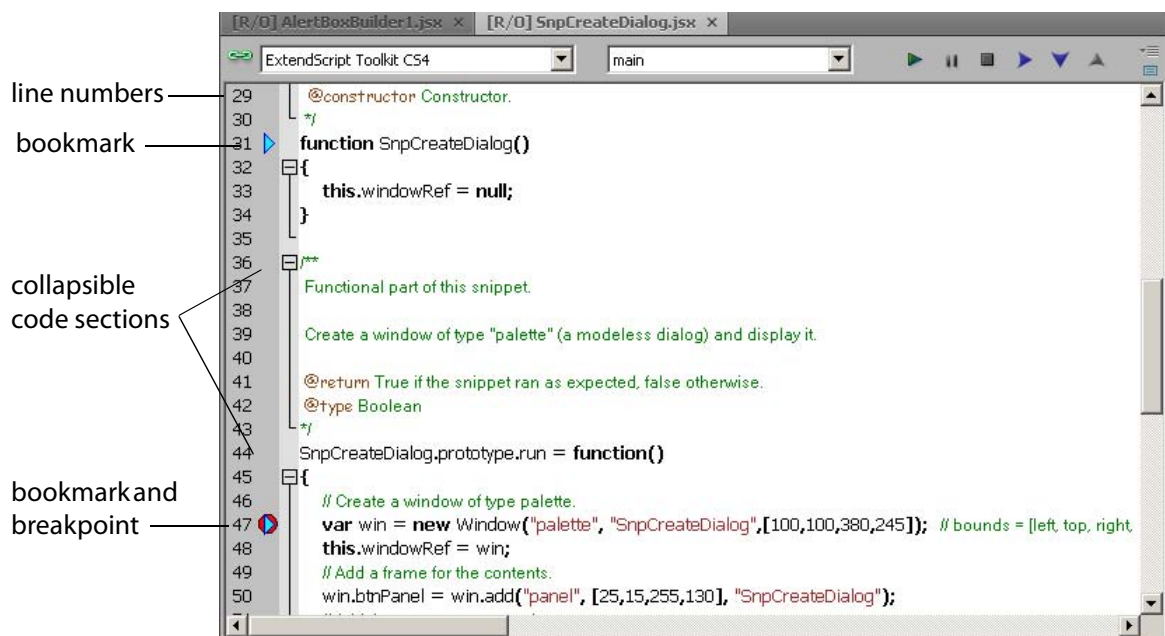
[R/O] AlertBoxBuilder1.jsx ×
[R/O] SnpCreateDialog.jsx ×
ExtendScript Toolkit CS4
main

line numbers
bookmark
collapsible code sections
bookmark and breakpoint

29 @constructor Constructor.
30 */
31 function SnpCreateDialog()
32 {
33 this.windowRef = null;
34 }
35
36 /**
37 Functional part of this snippet.
38
39 Create a window of type "palette" (a modeless dialog) and display it.
40
41 @return True if the snippet ran as expected, false otherwise.
42 @type Boolean
43 */
44 SnpCreateDialog.prototype.run = function()
45 {
46 // Create a window of type palette.
47 var win = new Window("palette", "SnpCreateDialog",[100,100,380,245]); // bounds = [left, top, right,
48 this.windowRef = win;
49 // Add a frame for the contents.
50 win.btnPanel = win.add("panel", [25,15,255,130], "SnpCreateDialog");